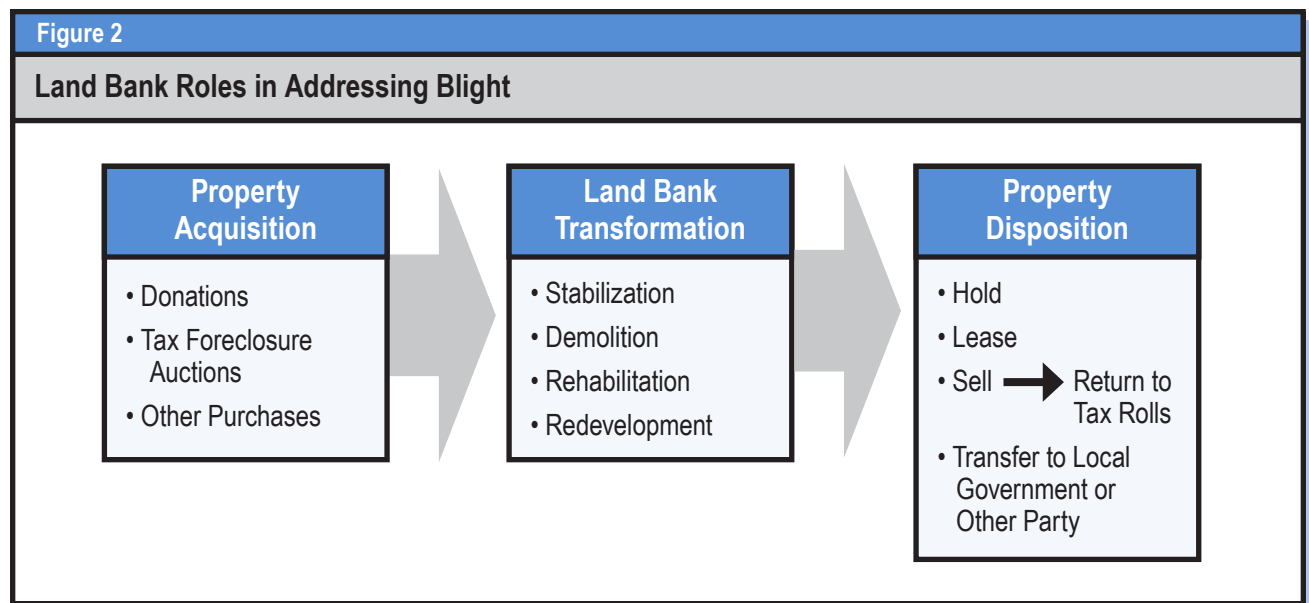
Figure 2

Land Bank Roles in Addressing Blight

Property Acquisition

• Donations
• Tax Foreclosure Auctions
• Other Purchases

Land Bank Transformation

• Stabilization
• Demolition
• Rehabilitation
• Redevelopment

Property Disposition

• Hold
• Lease
• Sell → Return to Tax Rolls
• Transfer to Local Government or Other Party